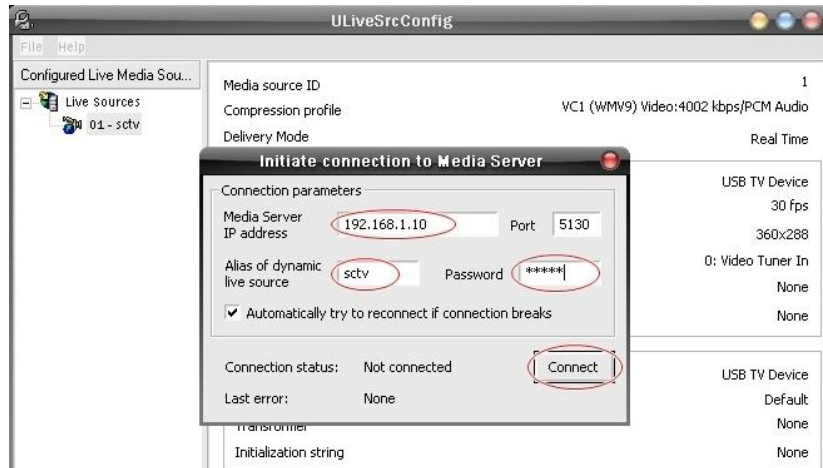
ULiveSrcConfig

File Help

Configured Live Media Sou...

Live Sources

01 - sctv

Media source ID 1

Compression profile VC1 (WMV9) Video:4002 kbps/PCM Audio

Delivery Mode Real Time

Initiate connection to Media Server

Connection parameters

Media Server IP address 192.168.1.10 Port 5130

Alias of dynamic live source sctv Password *****

✔ Automatically try to reconnect if connection breaks

Connection status: Not connected Connect

Last error: None

USB TV Device

30 fps

360x288

0: Video Tuner In

None

None

USB TV Device

Default

Transformer None

Initialization string None